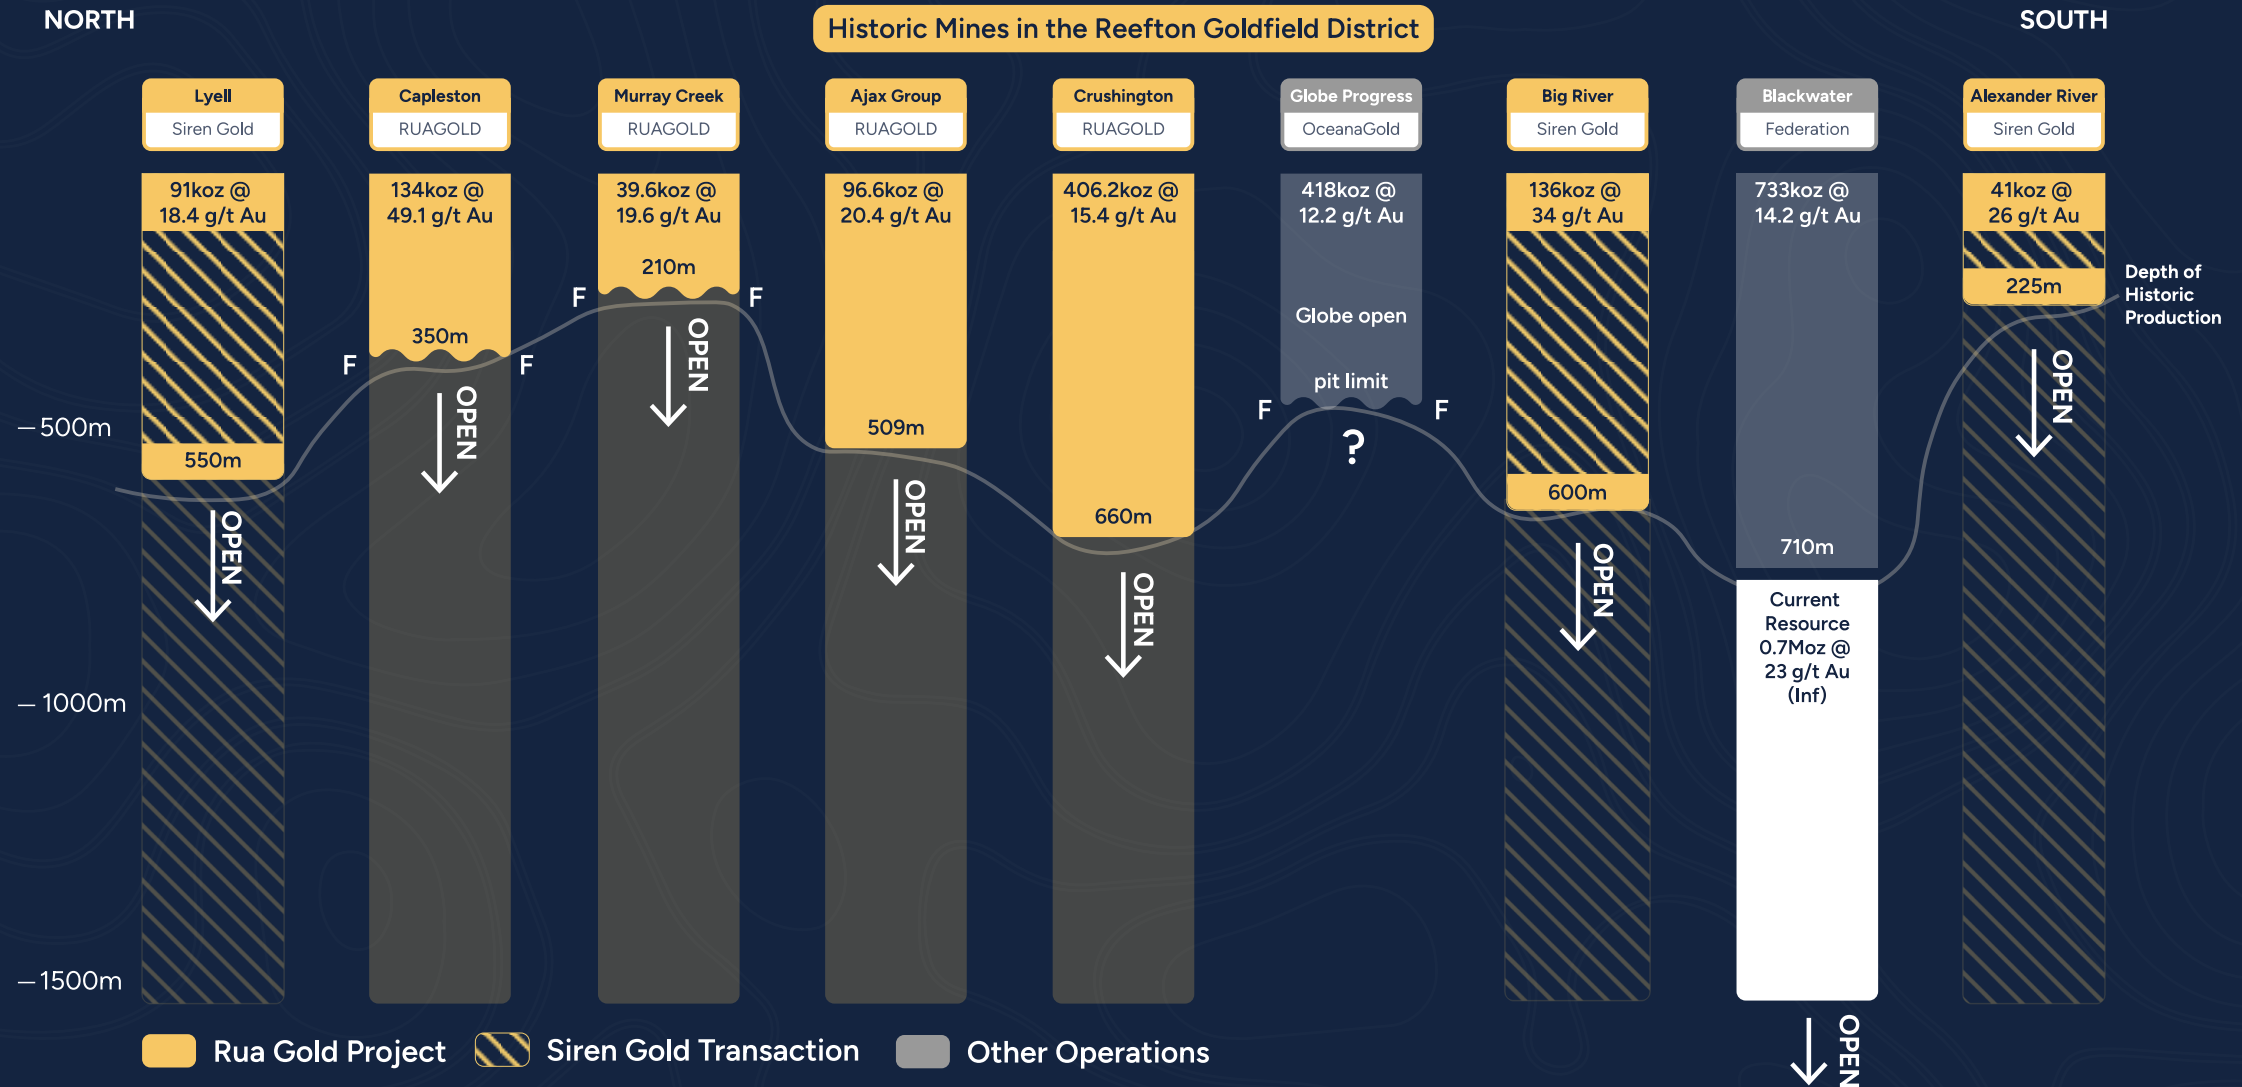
NORTH

Historic Mines in the Reefton Goldfield District

SOUTH

Lyell
Siren Gold

Capleston
RUAGOLD

Murray Creek
RUAGOLD

Ajax Group
RUAGOLD

Crushington
RUAGOLD

Globe Progress
OceanaGold

Big River
Siren Gold

Blackwater
Federation

Alexander River
Siren Gold

91koz @ 18.4 g/t Au

550m

OPEN

134koz @ 49.1 g/t Au

350m

F F

OPEN

39.6koz @ 19.6 g/t Au

210m

F F

OPEN

96.6koz @ 20.4 g/t Au

509m

OPEN

406.2koz @ 15.4 g/t Au

660m

OPEN

418koz @ 12.2 g/t Au

Globe open

pit limit

F F

?

136koz @ 34 g/t Au

600m

OPEN

733koz @ 14.2 g/t Au

710m

Current Resource 0.7Moz @ 23 g/t Au (Inf)

OPEN

41koz @ 26 g/t Au

225m

OPEN

Depth of Historic Production

500m

1000m

1500m

Rua Gold Project

Siren Gold Transaction

Other Operations